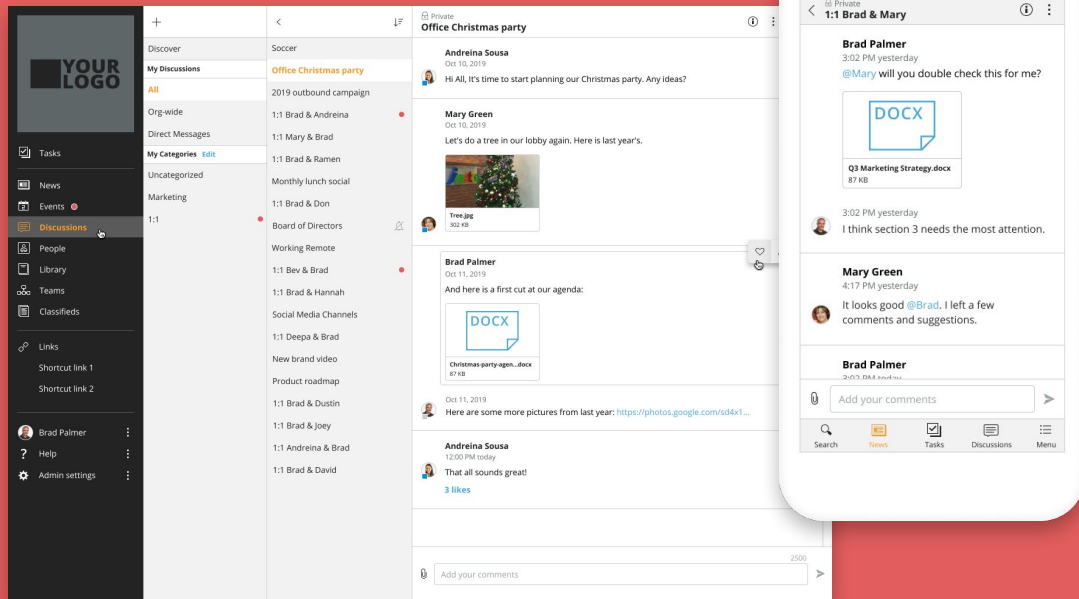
YOUR LOGO

Tasks
News
Events
Discussions
People
Library
Teams
Classifieds
Links
Shortcut link 1
Shortcut link 2
Brad Palmer
Help
Admin settings

+
Discover
My Discussions
All
Org-wide
Direct Messages
My Categories Edit
Uncategorized
Marketing
1:1

Soccer
Office Christmas party
2019 outbound campaign
1:1 Brad & Andreina
1:1 Mary & Brad
1:1 Brad & Ramen
Monthly lunch social
1:1 Brad & Don
Board of Directors
Working Remote
1:1 Bev & Brad
1:1 Brad & Hannah
Social Media Channels
1:1 Deepa & Brad
New brand video
Product roadmap
1:1 Brad & Dustin
1:1 Brad & Joey
1:1 Andreina & Brad
1:1 Brad & David

Private
Office Christmas party

Andreina Sousa
Oct 10, 2019
Hi All, It's time to start planning our Christmas party. Any ideas?

Mary Green
Oct 10, 2019
Let's do a tree in our lobby again. Here is last year's.
Tree.jpg
302 KB

Brad Palmer
Oct 11, 2019
And here is a first cut at our agenda:
DOCX
Christmas-party-agen...docx
87 KB

Oct 11, 2019
Here are some more pictures from last year: https://photos.google.com/sd4x1...

Andreina Sousa
12:00 PM today
That all sounds great!
3 likes

2500
Add your comments

Private
1:1 Brad & Mary

Brad Palmer
3:02 PM yesterday
@Mary will you double check this for me?
DOCX
Q3 Marketing Strategy.docx
87 KB

3:02 PM yesterday
I think section 3 needs the most attention.

Mary Green
4:17 PM yesterday
It looks good @Brad. I left a few comments and suggestions.

Brad Palmer
3:02 PM yesterday

Add your comments
Search
News
Tasks
Discussions
Menu